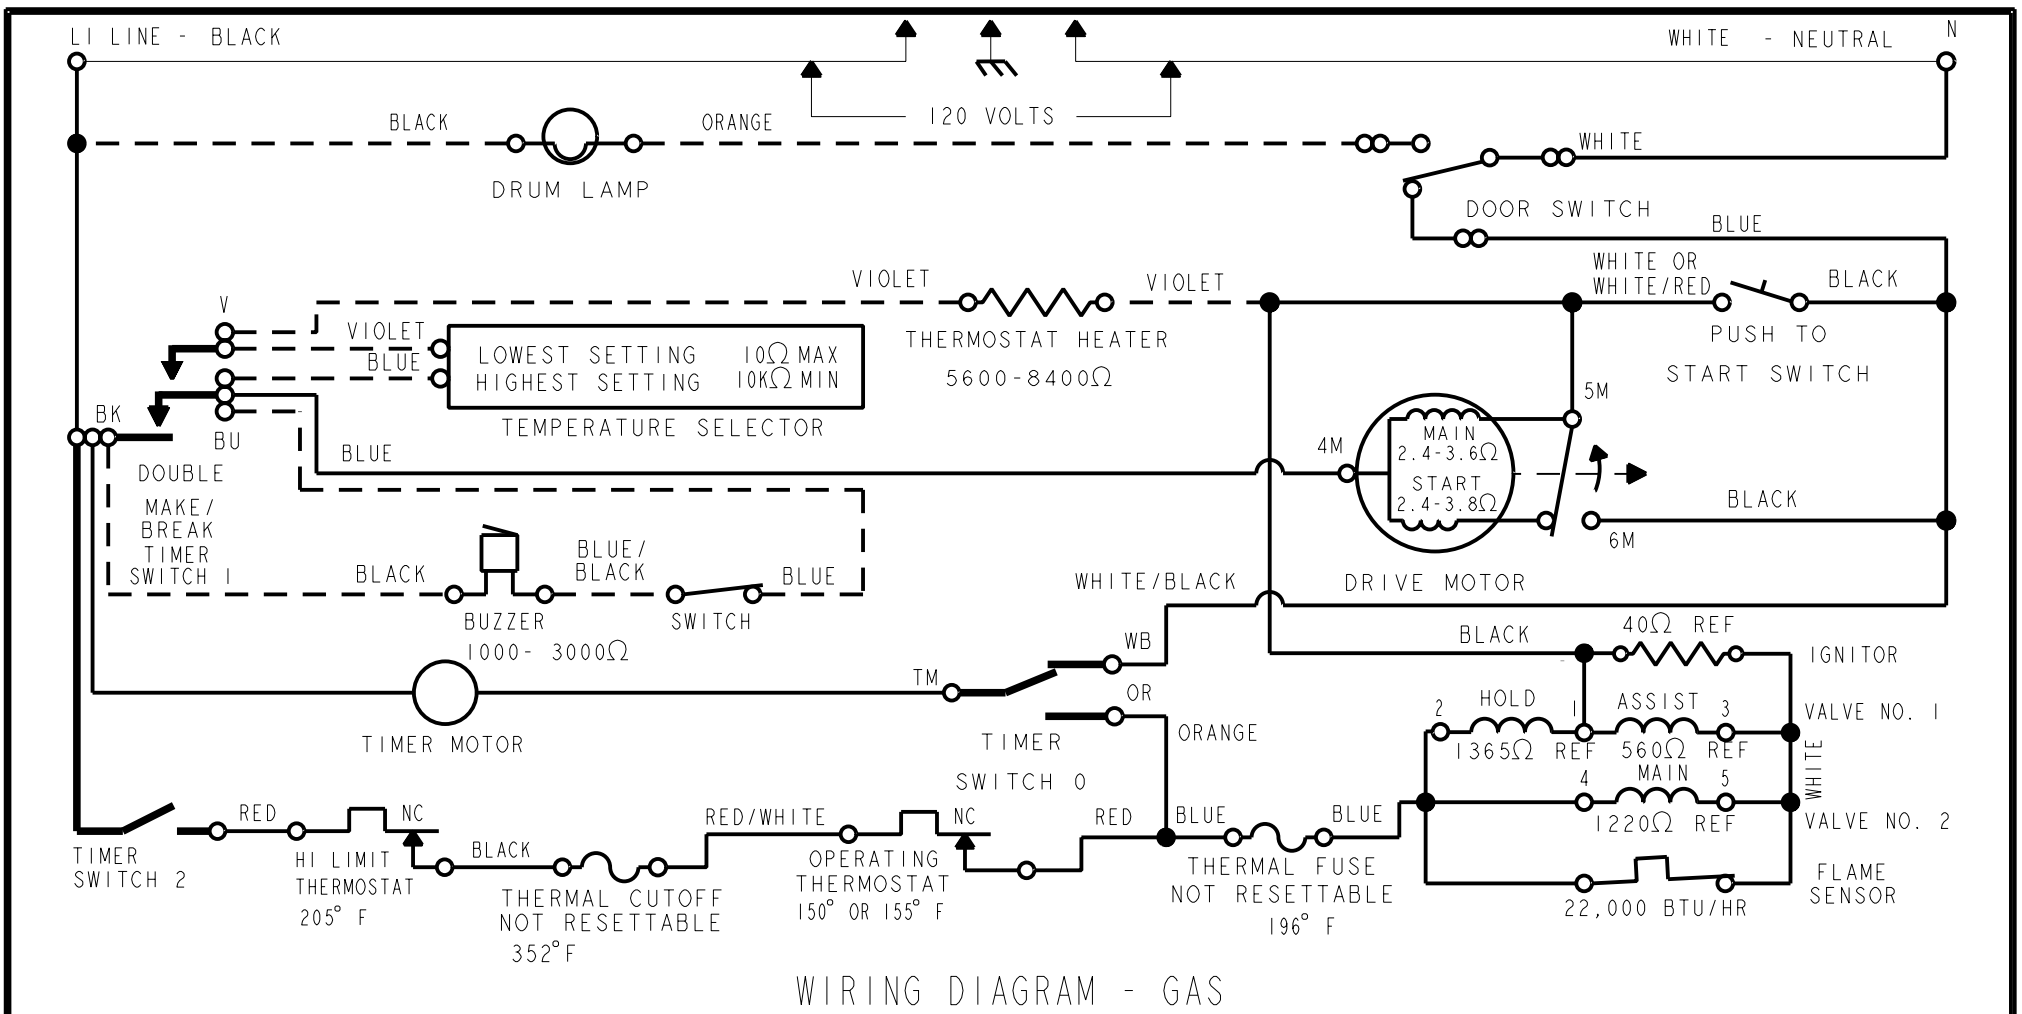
LI LINE - BLACK

WHITE - NEUTRAL

N

120 VOLTS

BLACK

ORANGE

DRUM LAMP

WHITE

DOOR SWITCH

BLUE

VIOLET

VIOLET

WHITE OR WHITE/RED

BLACK

V

VIOLET

BLUE

LOWEST SETTING $10\Omega$ MAX

HIGHEST SETTING $10K\Omega$ MIN

TEMPERATURE SELECTOR

THERMOSTAT HEATER

5600-8400$\Omega$

PUSH TO START SWITCH

5M

BK

BU

DOUBLE MAKE/ BREAK TIMER SWITCH 1

BLUE

4M

MAIN 2.4-3.6$\Omega$

START 2.4-3.8$\Omega$

BLACK

6M

DRIVE MOTOR

BLACK

BLUE/ BLACK

BLUE

BUZZER 1000- 3000$\Omega$

SWITCH

WHITE/BLACK

BLACK

40$\Omega$ REF

IGNITOR

WB

TM

TIMER MOTOR

OR

ORANGE

TIMER SWITCH 0

2

HOLD

1

ASSIST

3

VALVE NO. 1

1365$\Omega$ REF

560$\Omega$ REF

WHITE

4

MAIN

5

1220$\Omega$ REF

VALVE NO. 2

RED

NC

BLACK

RED/WHITE

NC

RED

BLUE

BLUE

TIMER SWITCH 2

HI LIMIT THERMOSTAT 205° F

THERMAL CUTOFF NOT RESETTABLE 352°F

OPERATING THERMOSTAT 150° OR 155° F

THERMAL FUSE NOT RESETTABLE 196° F

22,000 BTU/HR

FLAME SENSOR

WIRING DIAGRAM - GAS